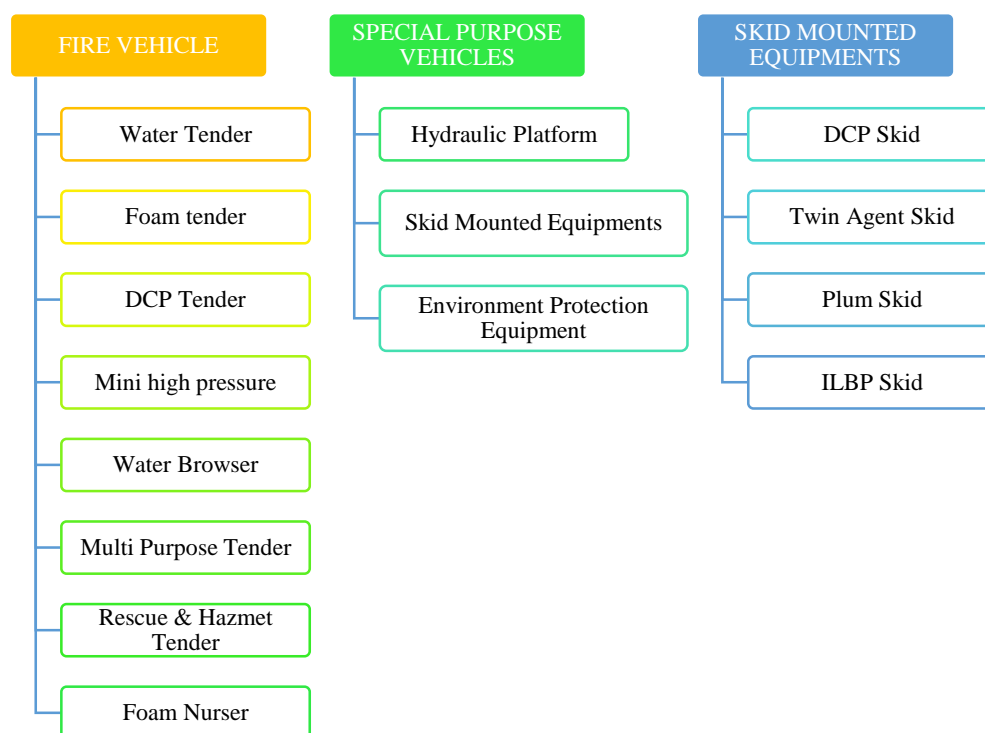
FIRE VEHICLE

Water Tender

Foam tender

DCP Tender

Mini high pressure

Water Browser

Multi Purpose Tender

Rescue & Hazmet Tender

Foam Nurser

SPECIAL PURPOSE VEHICLES

Hydraulic Platform

Skid Mounted Equipments

Environment Protection Equipment

SKID MOUNTED EQUIPMENTS

DCP Skid

Twin Agent Skid

Plum Skid

ILBP Skid